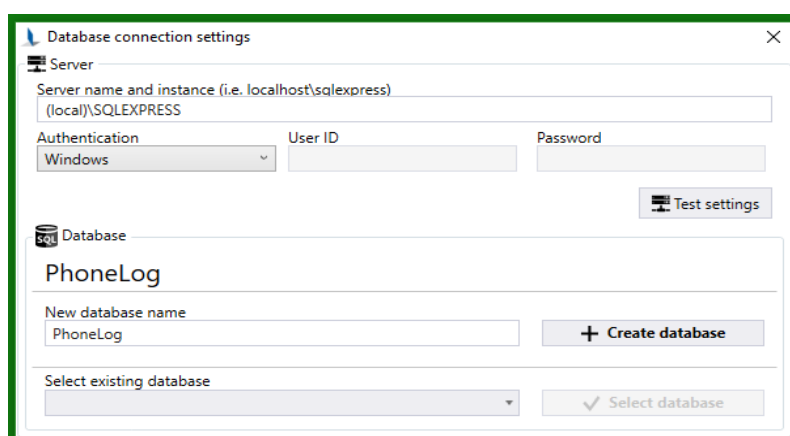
Database connection settings

Server

Server name and instance (i.e. localhost\sqlexpress)

(local)\SQLEXPRESS

Authentication

Windows

User ID

Password

Test settings

SQL Database

PhoneLog

New database name

PhoneLog

+ Create database

Select existing database

✓ Select database